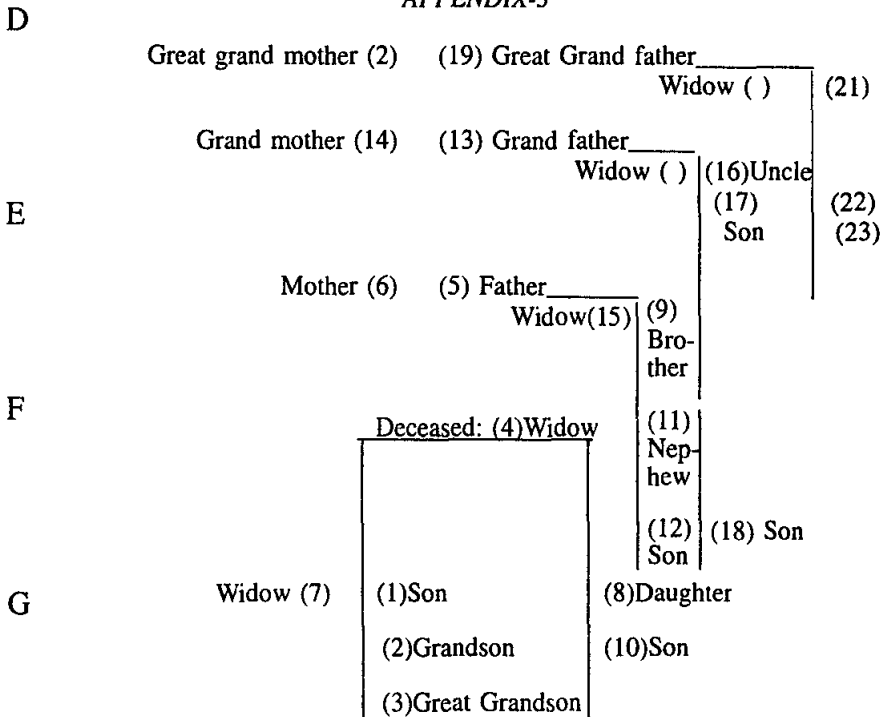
APPENDIX-3

D

Great grand mother (2) (19) Great Grand father

Widow ( ) (21)

Grand mother (14) (13) Grand father

Widow ( ) (16)Uncle

E

(17) Son (22) (23)

Mother (6) (5) Father

Widow(15) (9) Brother

F

Deceased: (4)Widow

(11) Nephew

(12) Son (18) Son

G

Widow (7) (1)Son (8)Daughter

(2)Grandson (10)Son

(3)Great Grandson